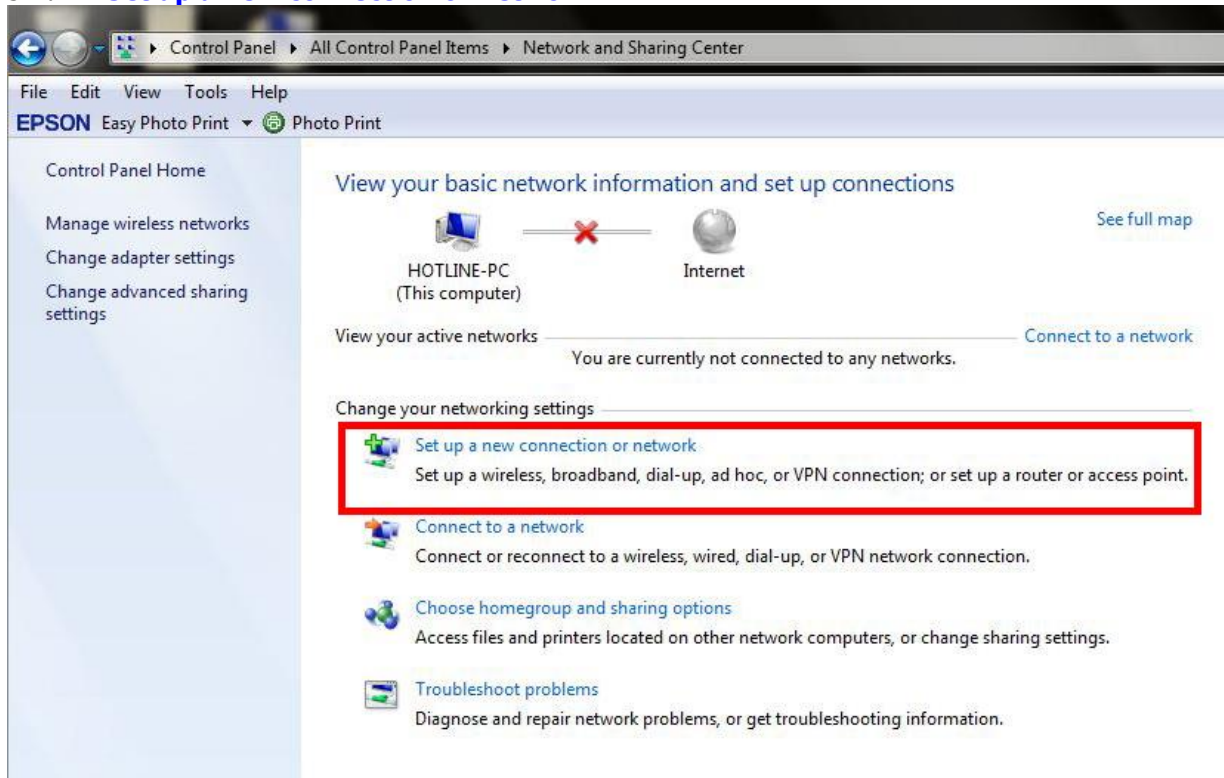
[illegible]

Control Panel ▸ All Control Panel Items ▸ Network and Sharing Center

File Edit View Tools Help

EPSON Easy Photo Print ▾ Photo Print

Control Panel Home

Manage wireless networks

Change adapter settings

Change advanced sharing settings

View your basic network information and set up connections

See full map

HOTLINE-PC
(This computer)

Internet

View your active networks

Connect to a network

You are currently not connected to any networks.

Change your networking settings

Set up a new connection or network

Set up a wireless, broadband, dial-up, ad hoc, or VPN connection; or set up a router or access point.

Connect to a network

Connect or reconnect to a wireless, wired, dial-up, or VPN network connection.

Choose homegroup and sharing options

Access files and printers located on other network computers, or change sharing settings.

Troubleshoot problems

Diagnose and repair network problems, or get troubleshooting information.